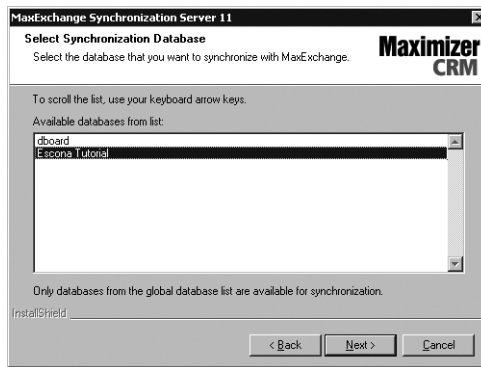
MaxExchange Synchronization Server 11

Select Synchronization Database

Select the database that you want to synchronize with MaxExchange.

Maximizer CRM

To scroll the list, use your keyboard arrow keys.

Available databases from list:

dboard
Escona Tutorial

Only databases from the global database list are available for synchronization.

InstallShield

< Back
Next >
Cancel